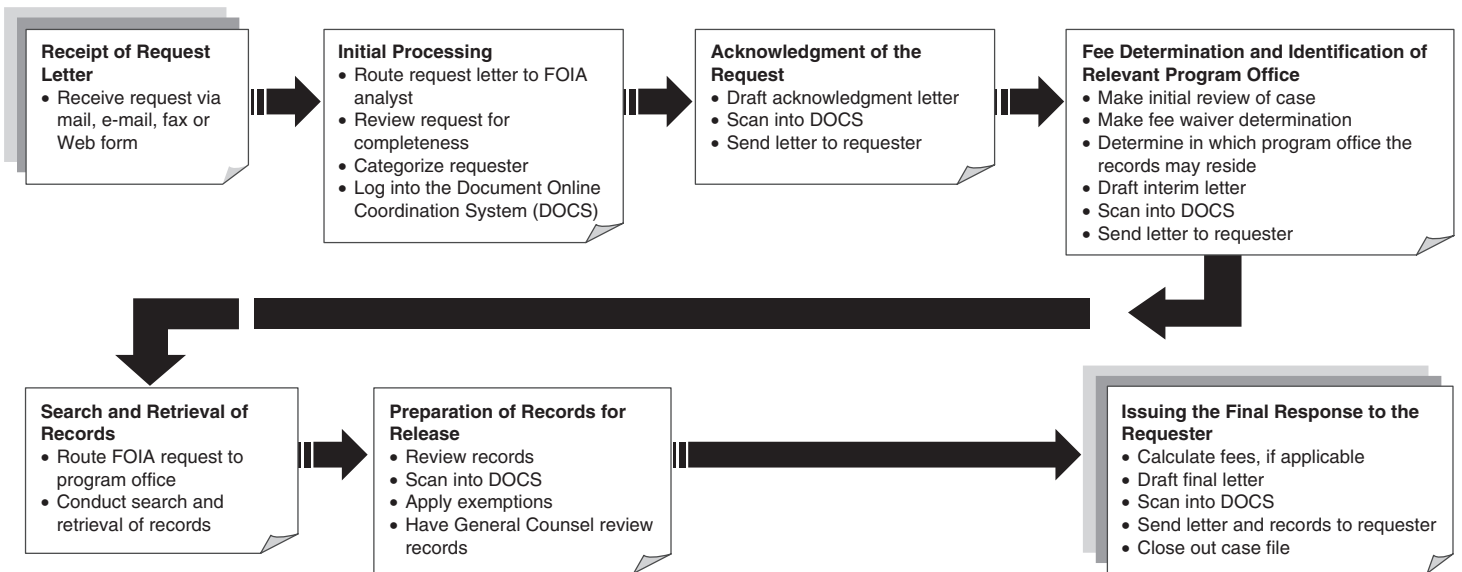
**Receipt of Request Letter**
- Receive request via mail, e-mail, fax or Web form

**Initial Processing**
- Route request letter to FOIA analyst
- Review request for completeness
- Categorize requester
- Log into the Document Online Coordination System (DOCS)

**Acknowledgment of the Request**
- Draft acknowledgment letter
- Scan into DOCS
- Send letter to requester

**Fee Determination and Identification of Relevant Program Office**
- Make initial review of case
- Make fee waiver determination
- Determine in which program office the records may reside
- Draft interim letter
- Scan into DOCS
- Send letter to requester

**Search and Retrieval of Records**
- Route FOIA request to program office
- Conduct search and retrieval of records

**Preparation of Records for Release**
- Review records
- Scan into DOCS
- Apply exemptions
- Have General Counsel review records

**Issuing the Final Response to the Requester**
- Calculate fees, if applicable
- Draft final letter
- Scan into DOCS
- Send letter and records to requester
- Close out case file